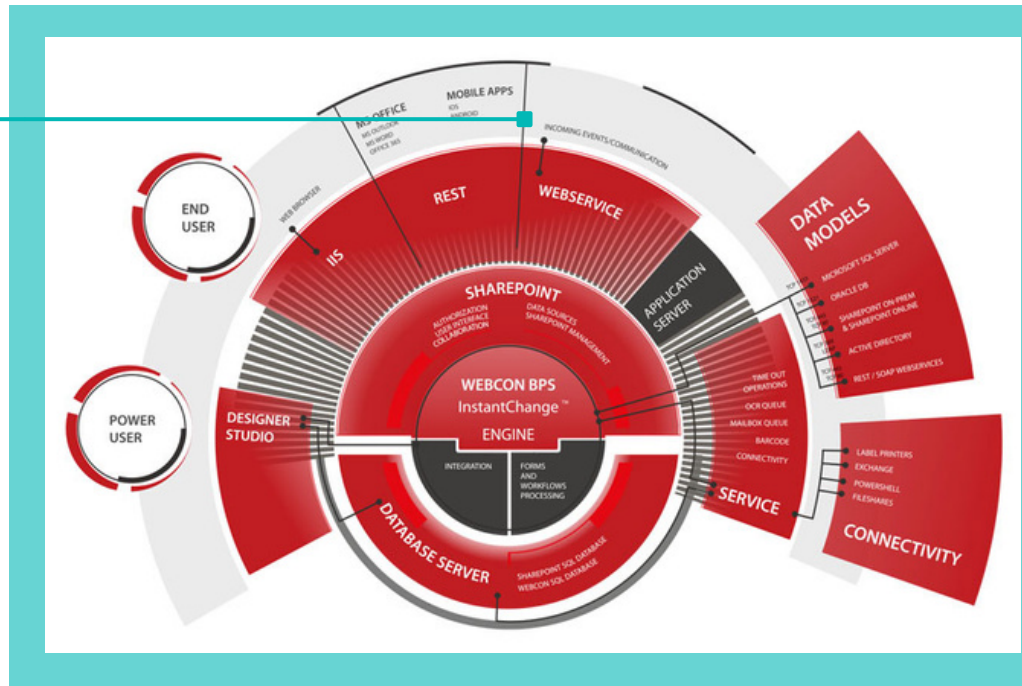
MS OFFICE
MS OUTLOOK
MS WORD
OFFICE 365

MOBILE APPS
IOS
ANDROID

INCOMING EVENTS/COMMUNICATION

END USER

WEB BROWSER

IIS

REST

WEBSERVICE

APPLICATION SERVER

DATA MODELS

TCP
MICROSOFT SQL SERVER
ORACLE DB
SHAREPOINT ON-PREM & SHAREPOINT ONLINE
ACTIVE DIRECTORY
REST / SOAP WEBSERVICES

SHAREPOINT
AUTHORIZATION
USER INTERFACE
COLLABORATION
DATA SOURCES
SHAREPOINT MANAGEMENT

WEBCON BPS
InstantChange™
ENGINE

INTEGRATION

FORMS AND WORKFLOWS PROCESSING

POWER USER

DESIGNER STUDIO

TIME OUT OPERATIONS
OCR QUEUE
MAILBOX QUEUE
BARCODE
CONNECTIVITY

SERVICE

LABEL PRINTERS
EXCHANGE
POWERSHELL
FILESHARES

CONNECTIVITY

DATABASE SERVER
SHAREPOINT SQL DATABASE
WEBCON SQL DATABASE